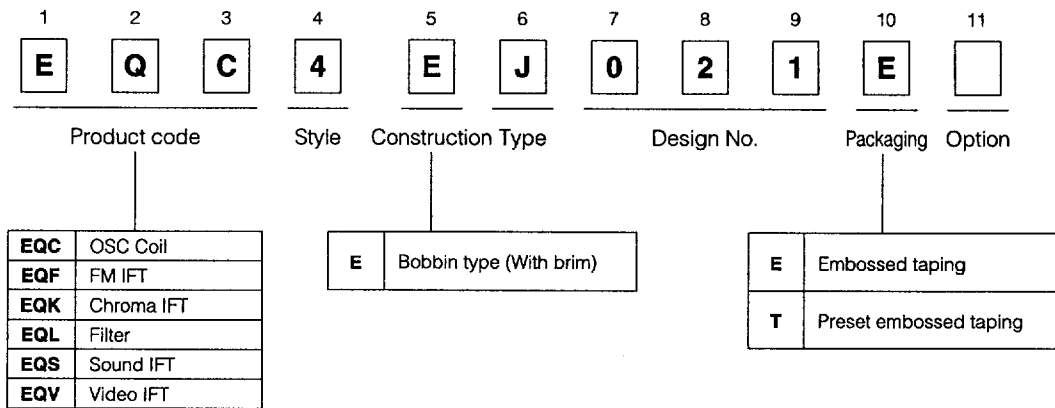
| 1 | 2 | 3 | 4 | 5 | 6 | 7 | 8 | 9 | 10 | 11 |
|---|---|---|---|---|---|---|---|---|---|---|
| E | Q | C | 4 | E | J | 0 | 2 | 1 | E | |

Product code
Style
Construction Type
Design No.
Packaging
Option

| | |
|---|---|
| EQC | OSC Coil |
| EQF | FM IFT |
| EQK | Chroma IFT |
| EQL | Filter |
| EQS | Sound IFT |
| EQV | Video IFT |

| | |
|---|---|
| E | Bobbin type (With brim) |

| | |
|---|---|
| E | Embossed taping |
| T | Preset embossed taping |